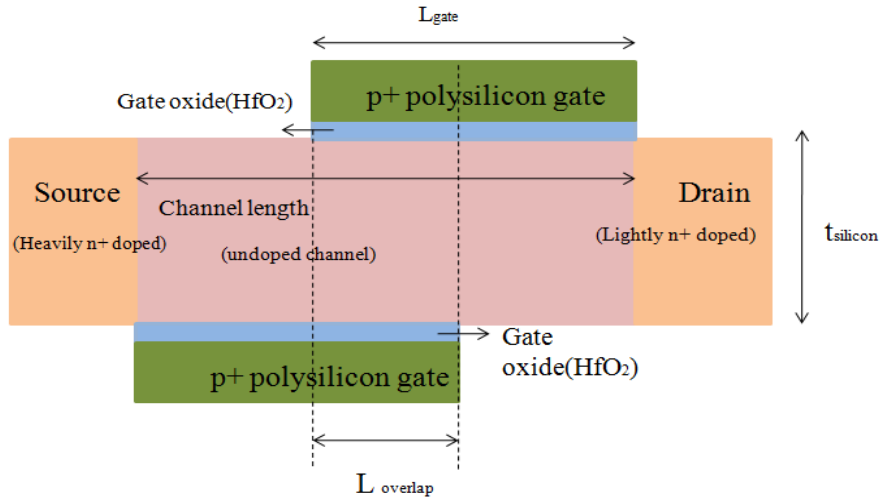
$L_{gate}$

Gate oxide($HfO_2$)

p+ polysilicon gate

Source

(Heavily n+ doped)

Channel length

(undoped channel)

Drain

(Lightly n+ doped)

$t_{silicon}$

Gate oxide($HfO_2$)

p+ polysilicon gate

$L_{overlap}$